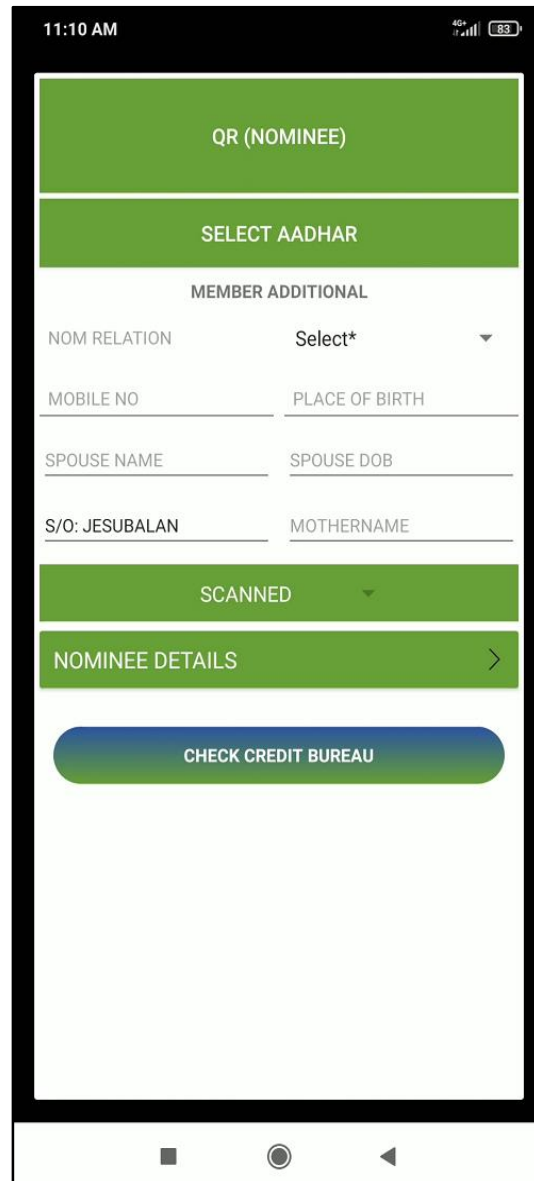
11:10 AM

4G+ 83

QR (NOMINEE)

SELECT AADHAR

MEMBER ADDITIONAL

NOM RELATION

Select*

MOBILE NO

PLACE OF BIRTH

SPOUSE NAME

SPOUSE DOB

S/O: JESUBALAN

MOTHERNAME

SCANNED

NOMINEE DETAILS

CHECK CREDIT BUREAU